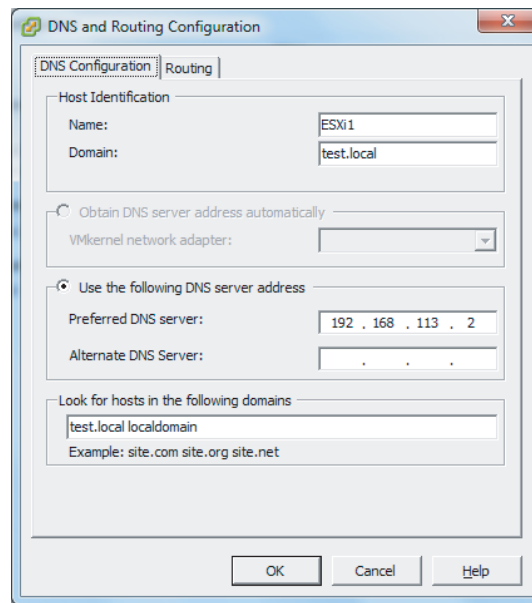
DNS and Routing Configuration

DNS Configuration | Routing

Host Identification

Name: ESXi1

Domain: test.local

Obtain DNS server address automatically

VMkernel network adapter:

Use the following DNS server address

Preferred DNS server: 192 . 168 . 113 . 2

Alternate DNS Server: . . .

Look for hosts in the following domains

test.local localdomain

Example: site.com site.org site.net

OK Cancel Help